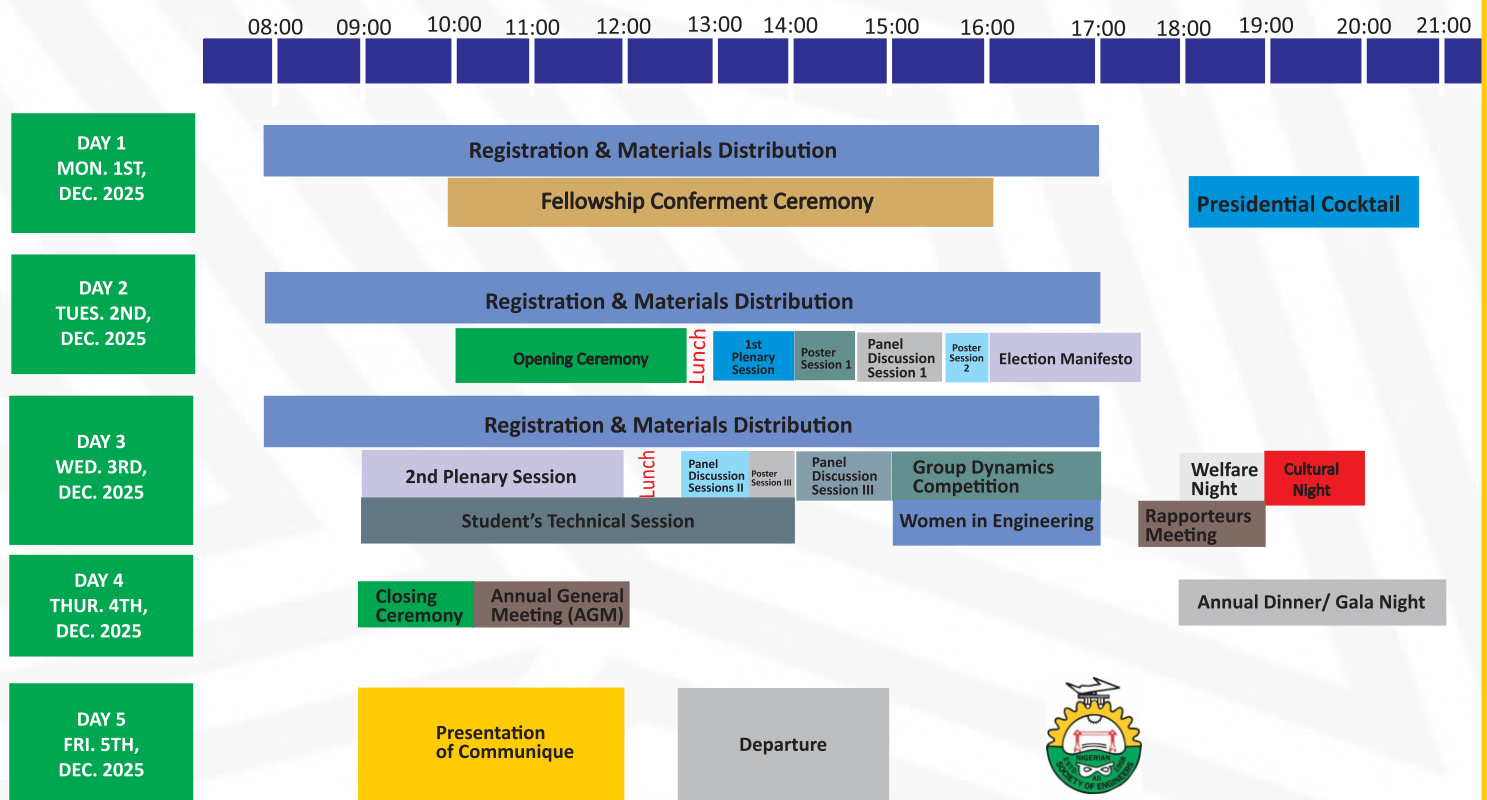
08:00 09:00 10:00 11:00 12:00 13:00 14:00 15:00 16:00 17:00 18:00 19:00 20:00 21:00

DAY 1
MON. 1ST,
DEC. 2025

Registration & Materials Distribution

Fellowship Conferment Ceremony

Presidential Cocktail

DAY 2
TUES. 2ND,
DEC. 2025

Registration & Materials Distribution

Opening Ceremony

Lunch

1st Plenary Session

Poster Session 1

Panel Discussion Session 1

Poster Session 2

Election Manifesto

DAY 3
WED. 3RD,
DEC. 2025

Registration & Materials Distribution

2nd Plenary Session

Lunch

Panel Discussion Sessions II

Poster Session III

Panel Discussion Session III

Group Dynamics Competition

Welfare Night

Cultural Night

Student's Technical Session

Women in Engineering

Rapporteurs Meeting

DAY 4
THUR. 4TH,
DEC. 2025

Closing Ceremony

Annual General Meeting (AGM)

Annual Dinner/ Gala Night

DAY 5
FRI. 5TH,
DEC. 2025

Presentation of Communique

Departure

NIGERIAN SOCIETY OF ENGINEERS